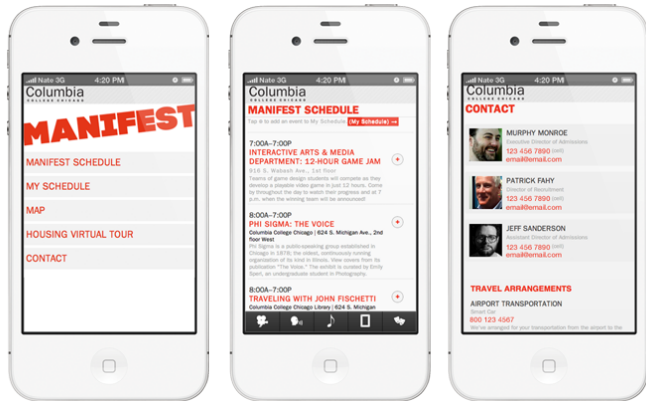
Nate 3G 4:20 PM
Columbia
COLLEGE CHICAGO
MANIFEST
MANIFEST SCHEDULE
MY SCHEDULE
MAP
HOUSING VIRTUAL TOUR
CONTACT

Nate 3G 4:20 PM
Columbia
COLLEGE CHICAGO
MANIFEST SCHEDULE
Tap + to add an event to My Schedule. (My Schedule) →
7:00A—7:00P
INTERACTIVE ARTS & MEDIA DEPARTMENT: 12-HOUR GAME JAM
916 S. Wabash Ave., 1st floor
Teams of game design students will compete as they develop a playable video game in just 12 hours. Come by throughout the day to watch their progress and at 7 p.m. when the winning team will be announced!
8:00A—7:00P
PHI SIGMA: THE VOICE
Columbia College Chicago | 624 S. Michigan Ave., 2nd floor West
Phi Sigma is a public-speaking group established in Chicago in 1878; the oldest, continuously running organization of its kind in Illinois. View covers from its publication "The Voice." The exhibit is curated by Emily Sparl, an undergraduate student in Photography.
8:00A—7:00P
TRAVELING WITH JOHN FISCHETTI
Columbia College Chicago Library | 624 S. Michigan Ave.,

Nate 3G 4:20 PM
Columbia
COLLEGE CHICAGO
CONTACT
MURPHY MONROE
Executive Director of Admissions
123 456 7890 (cell)
email@email.com
PATRICK FAHY
Director of Recruitment
123 456 7890 (cell)
email@email.com
JEFF SANDERSON
Assistant Director of Admissions
123 456 7890 (cell)
email@email.com
TRAVEL ARRANGEMENTS
AIRPORT TRANSPORTATION
Smart Car
800 123 4567
We've arranged for your transportation from the airport to the